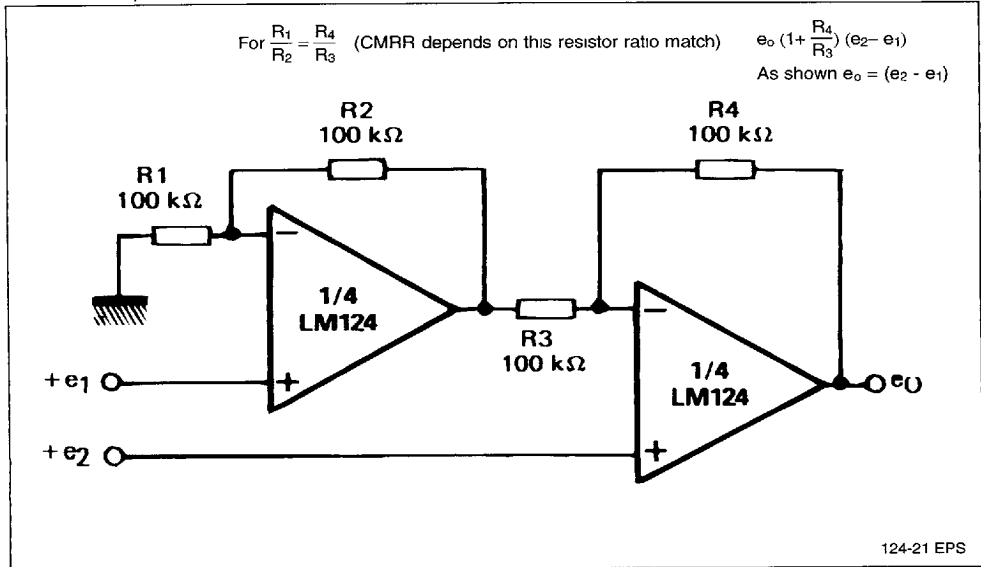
For $\frac{R_1}{R_2} = \frac{R_4}{R_3}$ (CMRR depends on this resistor ratio match)

$e_o (1+ \frac{R_4}{R_3}) (e_2 - e_1)$

As shown $e_o = (e_2 - e_1)$

R2
100 kΩ

R4
100 kΩ

R1
100 kΩ

1/4
LM124

R3
100 kΩ

1/4
LM124

$+e_1$

$+e_2$

$e_0$

124-21 EPS